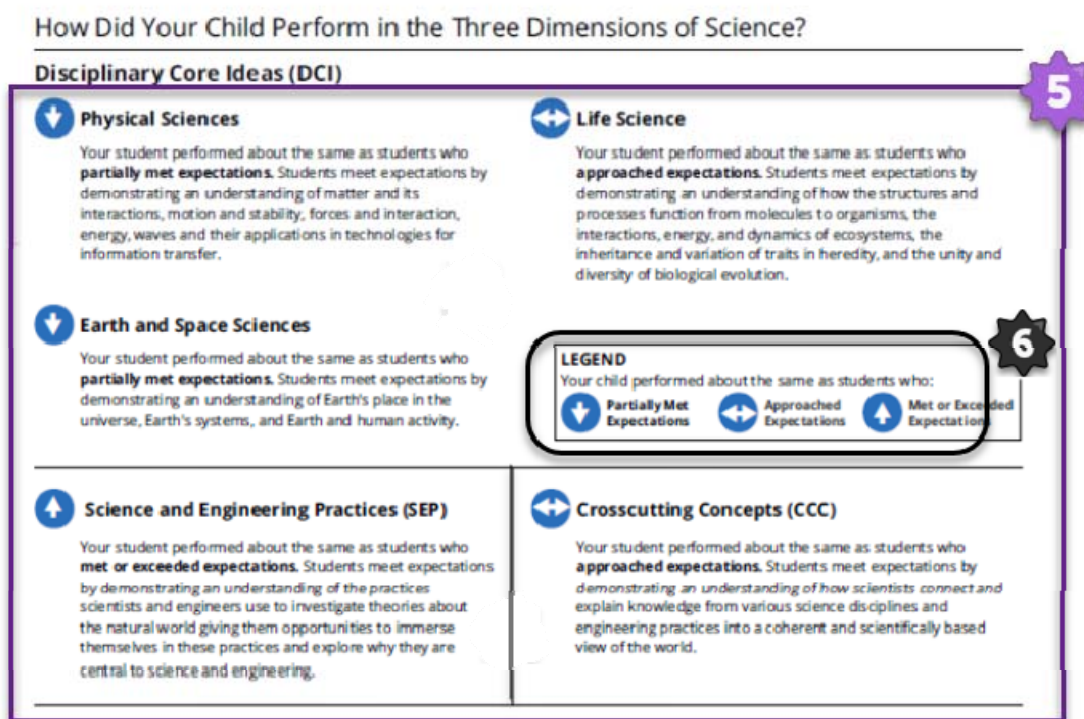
How Did Your Child Perform in the Three Dimensions of Science?

Disciplinary Core Ideas (DCI)

5

Physical Sciences

Your student performed about the same as students who **partially met expectations.** Students meet expectations by demonstrating an understanding of matter and its interactions, motion and stability, forces and interaction, energy, waves and their applications in technologies for information transfer.

Life Science

Your student performed about the same as students who **approached expectations.** Students meet expectations by demonstrating an understanding of how the structures and processes function from molecules to organisms, the interactions, energy, and dynamics of ecosystems, the inheritance and variation of traits in heredity, and the unity and diversity of biological evolution.

Earth and Space Sciences

Your student performed about the same as students who **partially met expectations.** Students meet expectations by demonstrating an understanding of Earth's place in the universe, Earth's systems, and Earth and human activity.

6

LEGEND
Your child performed about the same as students who:
Partially Met Expectations
Approached Expectations
Met or Exceeded Expectations

Science and Engineering Practices (SEP)

Your student performed about the same as students who **met or exceeded expectations.** Students meet expectations by demonstrating an understanding of the practices scientists and engineers use to investigate theories about the natural world giving them opportunities to immerse themselves in these practices and explore why they are central to science and engineering.

Crosscutting Concepts (CCC)

Your student performed about the same as students who **approached expectations.** Students meet expectations by demonstrating an understanding of how scientists connect and explain knowledge from various science disciplines and engineering practices into a coherent and scientifically based view of the world.